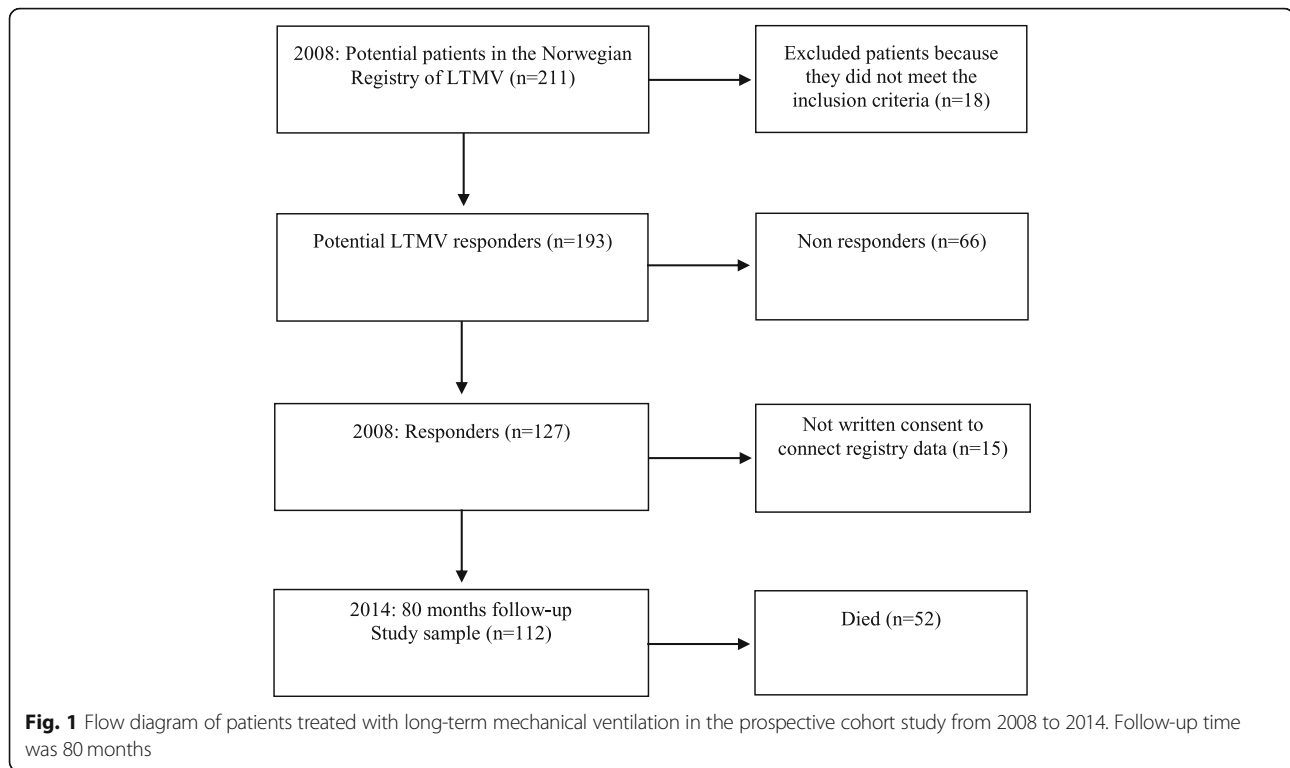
2008: Potential patients in the Norwegian Registry of LTMV (n=211)

Excluded patients because they did not meet the inclusion criteria (n=18)

Potential LTMV responders (n=193)

Non responders (n=66)

2008: Responders (n=127)

Not written consent to connect registry data (n=15)

2014: 80 months follow-up
Study sample (n=112)

Died (n=52)

**Fig. 1** Flow diagram of patients treated with long-term mechanical ventilation in the prospective cohort study from 2008 to 2014. Follow-up time was 80 months